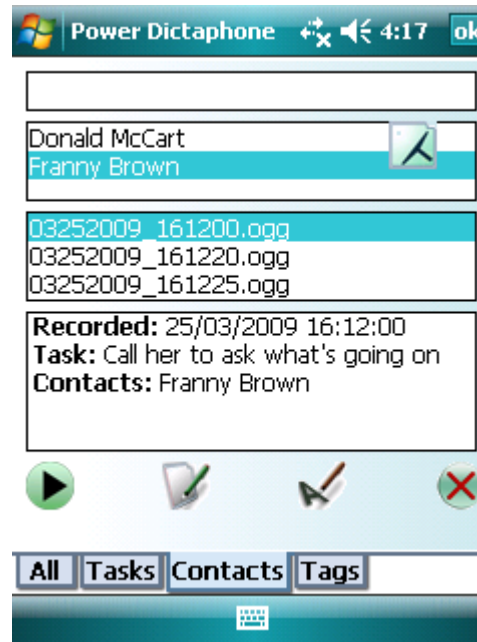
Power Dictaphone 4:17 ok

Donald McCart
Franny Brown

03252009_161200.ogg
03252009_161220.ogg
03252009_161225.ogg

**Recorded:** 25/03/2009 16:12:00
**Task:** Call her to ask what's going on
**Contacts:** Franny Brown

All | Tasks | Contacts | Tags